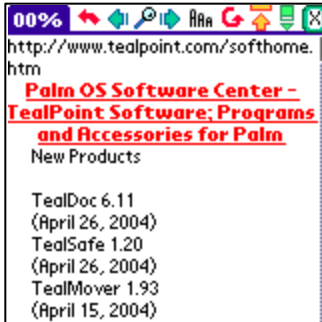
00%

http://www.tealpoint.com/softhome.htm

Palm OS Software Center - TealPoint Software; Programs and Accessories for Palm

New Products

TealDoc 6.11
(April 26, 2004)
TealSafe 1.20
(April 26, 2004)
TealMover 1.93
(April 15, 2004)